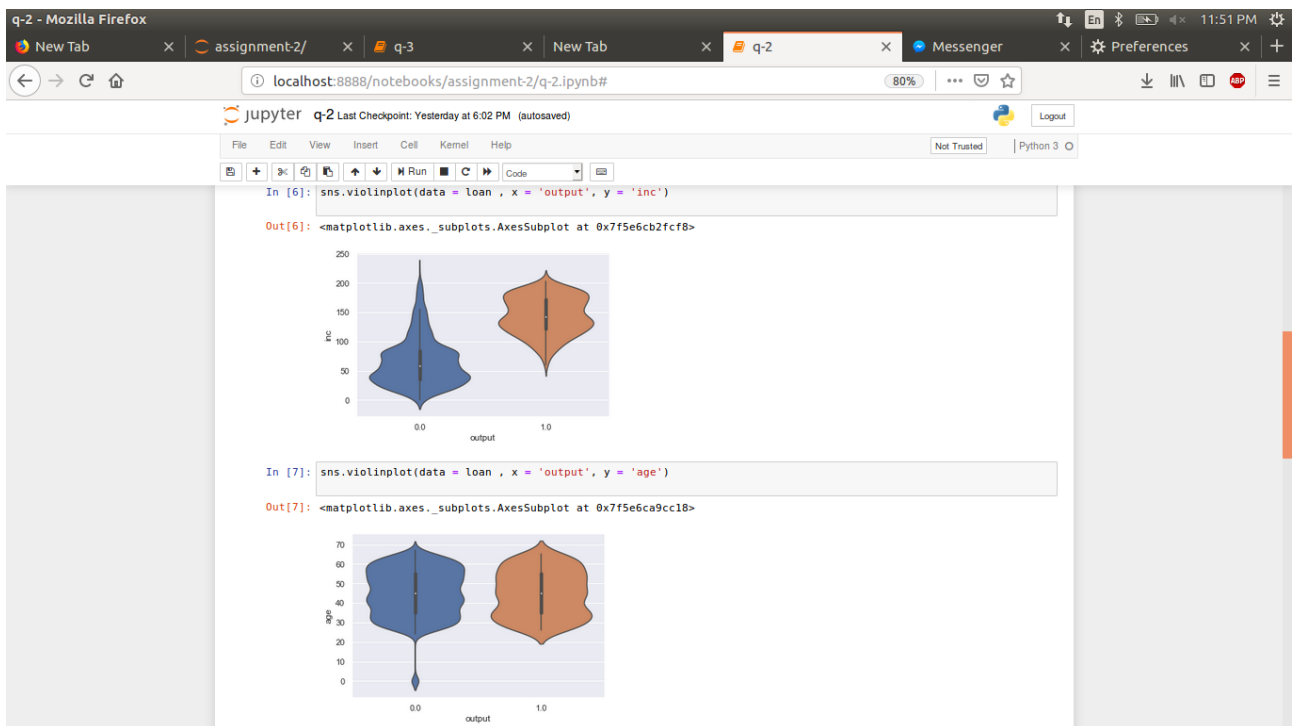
q-2 - Mozilla Firefox

En 11:51 PM

New Tab × assignment-2/ × q-3 × New Tab × q-2 × Messenger × Preferences × +

localhost:8888/notebooks/assignment-2/q-2.ipynb#

80%

jupyter q-2 Last Checkpoint: Yesterday at 6:02 PM (autosaved)

Logout

File Edit View Insert Cell Kernel Help

Not Trusted Python 3

Run Code

In [6]: sns.violinplot(data = loan , x = 'output', y = 'inc')

Out[6]: <matplotlib.axes._subplots.AxesSubplot at 0x7f5e6cb2fcf8>

250
200
150
100
50
0
inc
0.0 1.0
output

In [7]: sns.violinplot(data = loan , x = 'output', y = 'age')

Out[7]: <matplotlib.axes._subplots.AxesSubplot at 0x7f5e6ca9cc18>

70
60
50
40
30
20
10
0
age
0.0 1.0
output